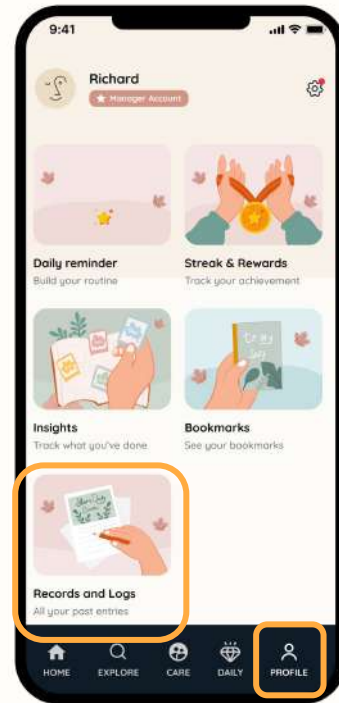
9:41

Richard
Manager Account

Daily reminder
Build your routine

Streak & Rewards
Track your achievement

Insights
Track what you've done

Bookmarks
See your bookmarks

Records and Logs
All your past entries

HOME
EXPLORE
CARE
DAILY
PROFILE